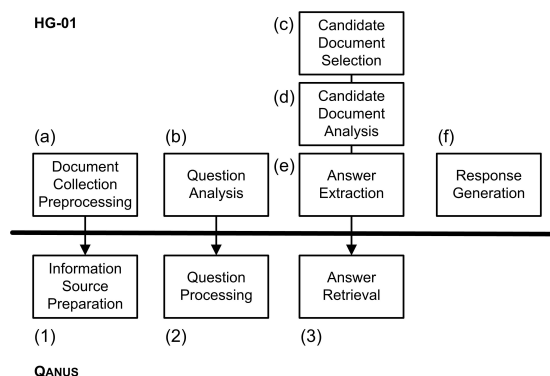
HG-01

(c) Candidate Document Selection

(d) Candidate Document Analysis

(a) Document Collection Preprocessing

(b) Question Analysis

(e) Answer Extraction

(f) Response Generation

Information Source Preparation

(1)

Question Processing

(2)

Answer Retrieval

(3)

QANUS